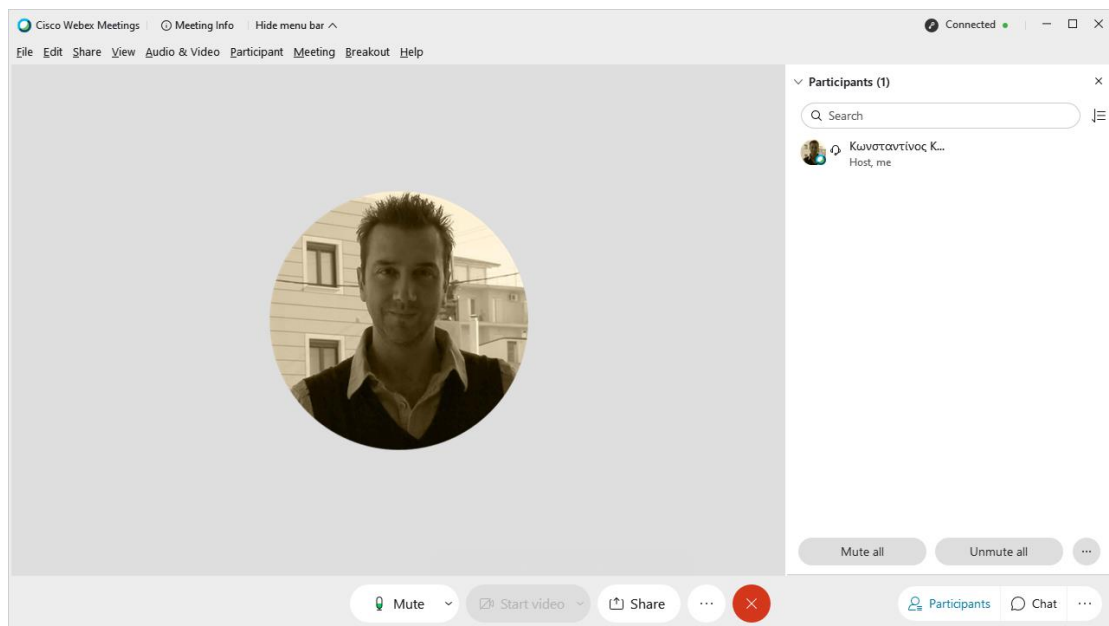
Cisco Webex Meetings | Meeting Info | Hide menu bar

Connected

File Edit Share View Audio & Video Participant Meeting Breakout Help

Participants (1)

Search

Κωνσταντίνος Κ...
Host, me

Mute all

Unmute all

Mute

Start video

Share

Participants

Chat